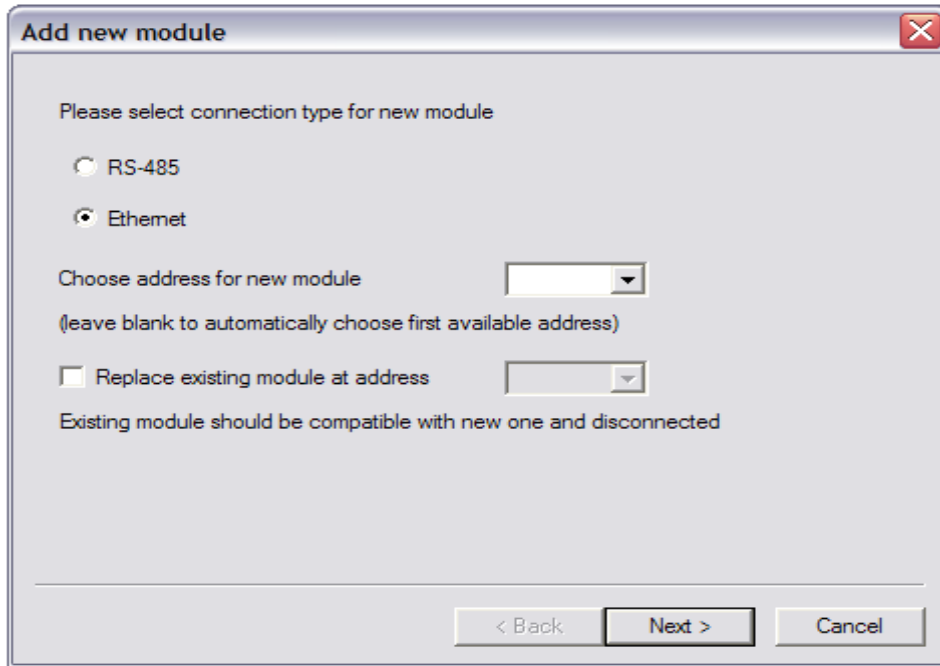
Add new module

Please select connection type for new module

RS-485

Ethernet

Choose address for new module

(leave blank to automatically choose first available address)

Replace existing module at address

Existing module should be compatible with new one and disconnected

< Back
Next >
Cancel